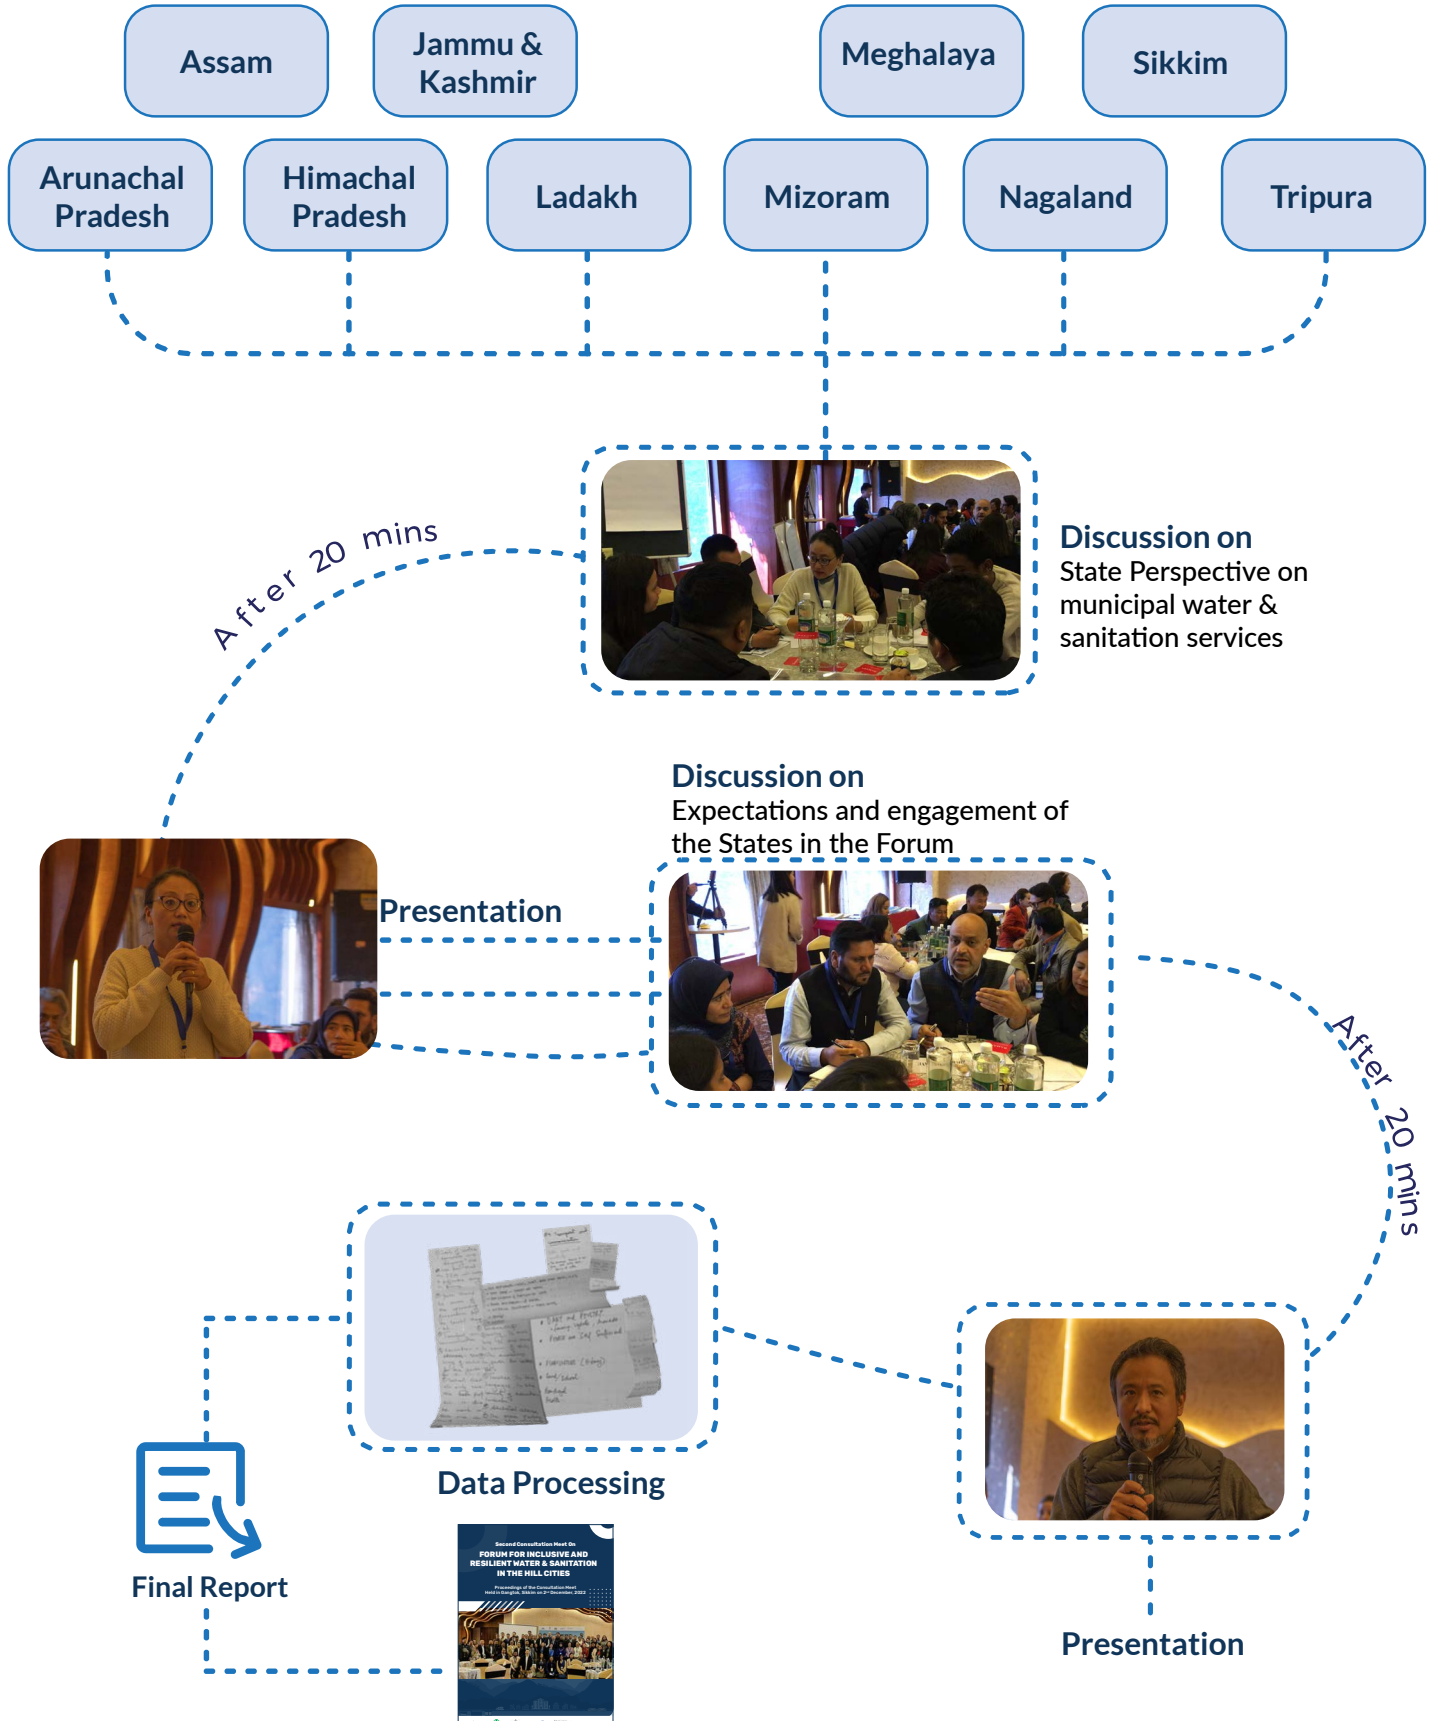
Assam

Jammu & Kashmir

Meghalaya

Sikkim

Arunachal Pradesh

Himachal Pradesh

Ladakh

Mizoram

Nagaland

Tripura

After 20 mins

Discussion on
State Perspective on municipal water & sanitation services

Discussion on
Expectations and engagement of the States in the Forum

Presentation

After 20 mins

Data Processing

Final Report

Second Consultation Meet On
FORUM FOR INCLUSIVE AND RESILIENT WATER & SANITATION IN THE HILL CITIES

Presentation